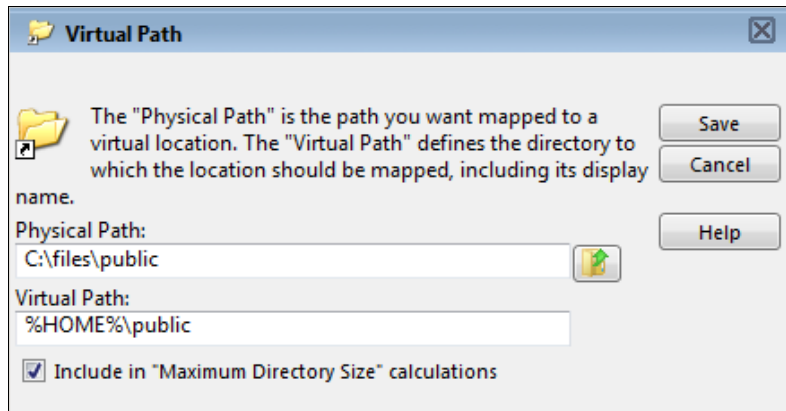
Virtual Path

The "Physical Path" is the path you want mapped to a virtual location. The "Virtual Path" defines the directory to which the location should be mapped, including its display name.

Save
Cancel
Help

Physical Path:
C:\files\public

Virtual Path:
%HOME%\public

Include in "Maximum Directory Size" calculations